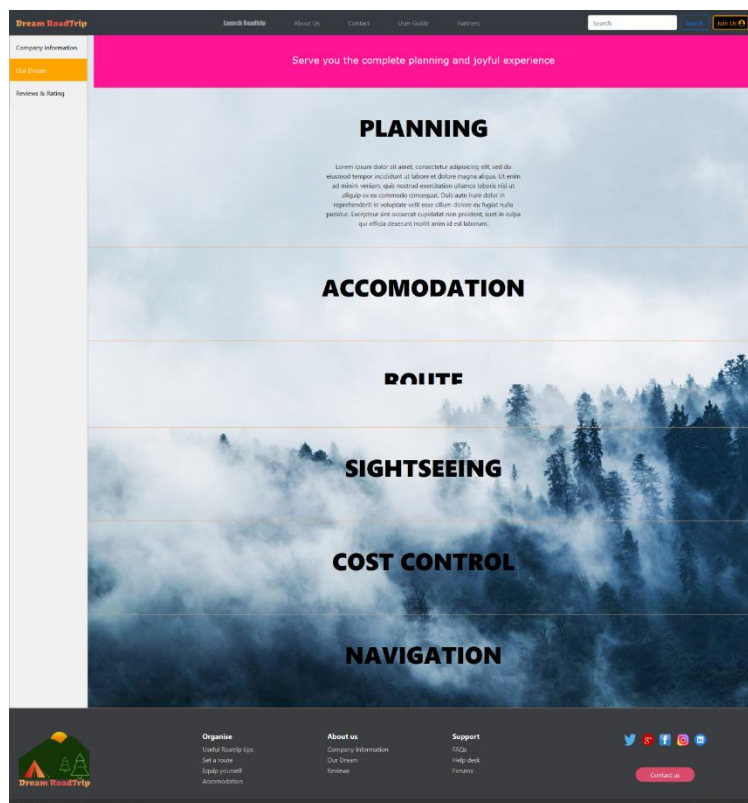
Dream RoadTrip

Launch RoadTrip

About Us

Contact

User Guide

Partners

Search

Search

Join Us

Company Information

Our Dream

Reviews & Rating

Serve you the complete planning and joyful experience

PLANNING

Lorem ipsum dolor sit amet, consectetur adipisicing elit, sed do eiusmod tempor incididunt ut labore et dolore magna aliqua. Ut enim ad minim veniam, quis nostrud exercitation ullamco laboris nisi ut aliquip ex ea commodo consequat. Duis aute irure dolor in reprehenderit in voluptate velit esse cillum dolore eu fugiat nulla pariatur. Excepteur sint occaecat cupidatat non proident, sunt in culpa qui officia deserunt mollit anim id est laborum.

ACCOMODATION

ROUTE

SIGHTSEEING

COST CONTROL

NAVIGATION

Dream RoadTrip

Organise

Useful Roatrip tips

Set a route

Equip yourself

Accomodation

About us

Company Information

Our Dream

Reviews

Support

FAQs

Help desk

Forums

Contact us